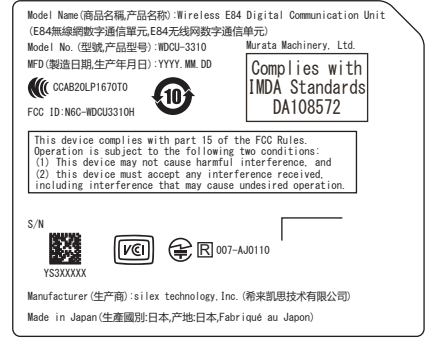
Model Name(商品名稱,产品名称):Wireless E84 Digital Communication Unit (E84無線網數字通信單元,E84无线网数字通信单元)

Model No.(型號,产品型号):WDCU-3310

Murata Machinery, Ltd.

MFD(製造日期,生产年月日):YYYY.MM.DD

CCAB20LP1670T0

Complies with IMDA Standards DA108572

10

FCC ID:N6C-WDCU3310H

This device complies with part 15 of the FCC Rules. Operation is subject to the following two conditions: (1) This device may not cause harmful interference, and (2) this device must accept any interference received, including interference that may cause undesired operation.

S/N

YS3XXXXX

VCI

R 007-AJ0110

Manufacturer(生产商):silex technology,Inc.(希来凯思技术有限公司)

Made in Japan(生產國別:日本,产地:日本,Fabriqué au Japon)